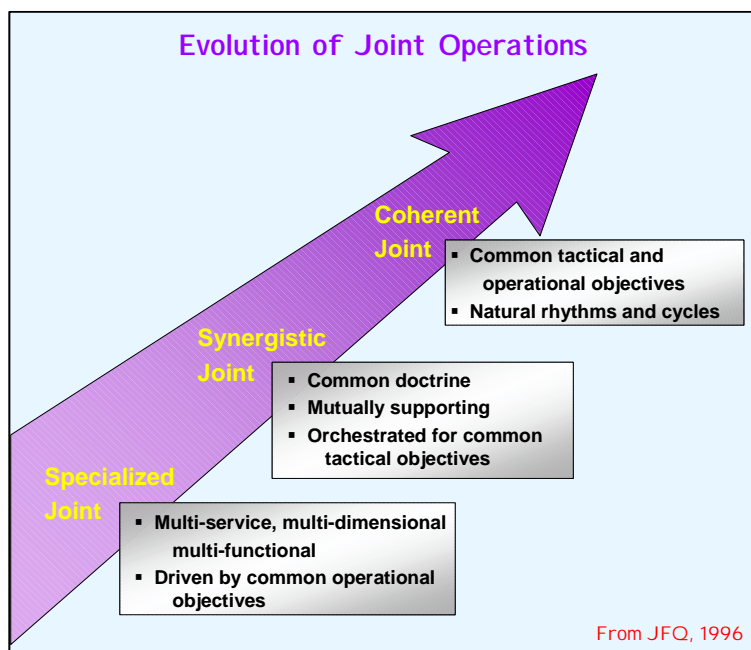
Evolution of Joint Operations

Coherent Joint

- Common tactical and operational objectives
- Natural rhythms and cycles

Synergistic Joint

- Common doctrine
- Mutually supporting
- Orchestrated for common tactical objectives

Specialized Joint

- Multi-service, multi-dimensional multi-functional
- Driven by common operational objectives

From JFQ, 1996